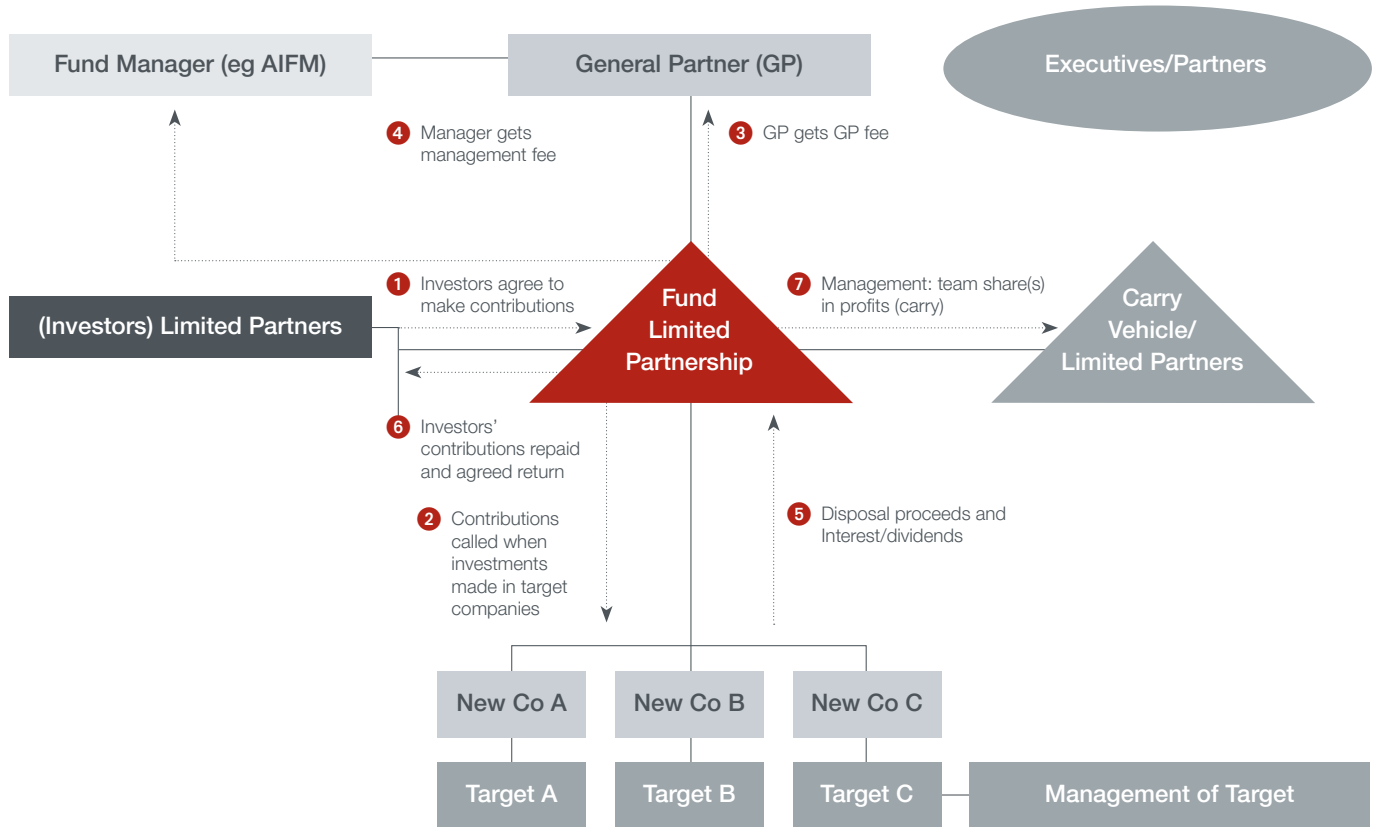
Fund Manager (eg AIFM)

General Partner (GP)

Executives/Partners

4 Manager gets management fee

3 GP gets GP fee

1 Investors agree to make contributions

7 Management: team share(s) in profits (carry)

(Investors) Limited Partners

Fund Limited Partnership

Carry Vehicle/ Limited Partners

6 Investors' contributions repaid and agreed return

2 Contributions called when investments made in target companies

5 Disposal proceeds and Interest/dividends

New Co A

New Co B

New Co C

Target A

Target B

Target C

Management of Target